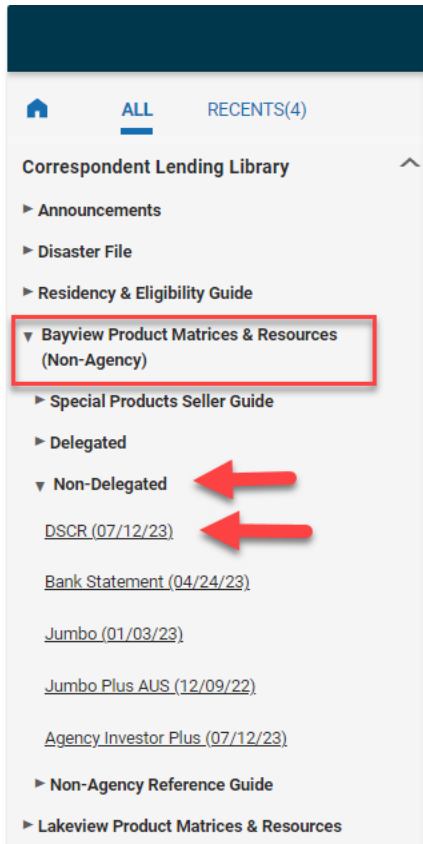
ALL RECENTS(4)

Correspondent Lending Library

Announcements

Disaster File

Residency & Eligibility Guide

Bayview Product Matrices & Resources (Non-Agency)

Special Products Seller Guide

Delegated

Non-Delegated

DSCR (07/12/23)

Bank Statement (04/24/23)

Jumbo (01/03/23)

Jumbo Plus AUS (12/09/22)

Agency Investor Plus (07/12/23)

Non-Agency Reference Guide

Lakeview Product Matrices & Resources